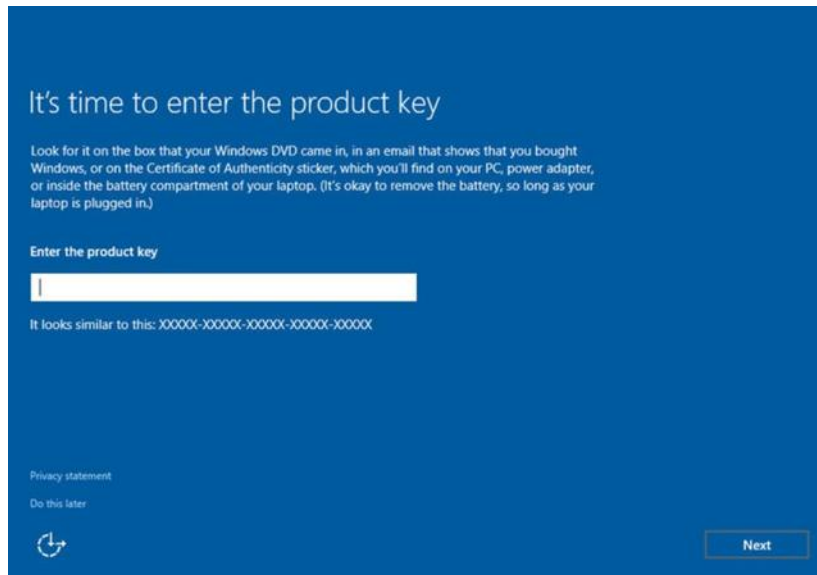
It's time to enter the product key

Look for it on the box that your Windows DVD came in, in an email that shows that you bought Windows, or on the Certificate of Authenticity sticker, which you'll find on your PC, power adapter, or inside the battery compartment of your laptop. (It's okay to remove the battery, so long as your laptop is plugged in.)

Enter the product key

It looks similar to this: XXXXX-XXXXX-XXXXX-XXXXX-XXXXX

Privacy statement

Do this later

Next